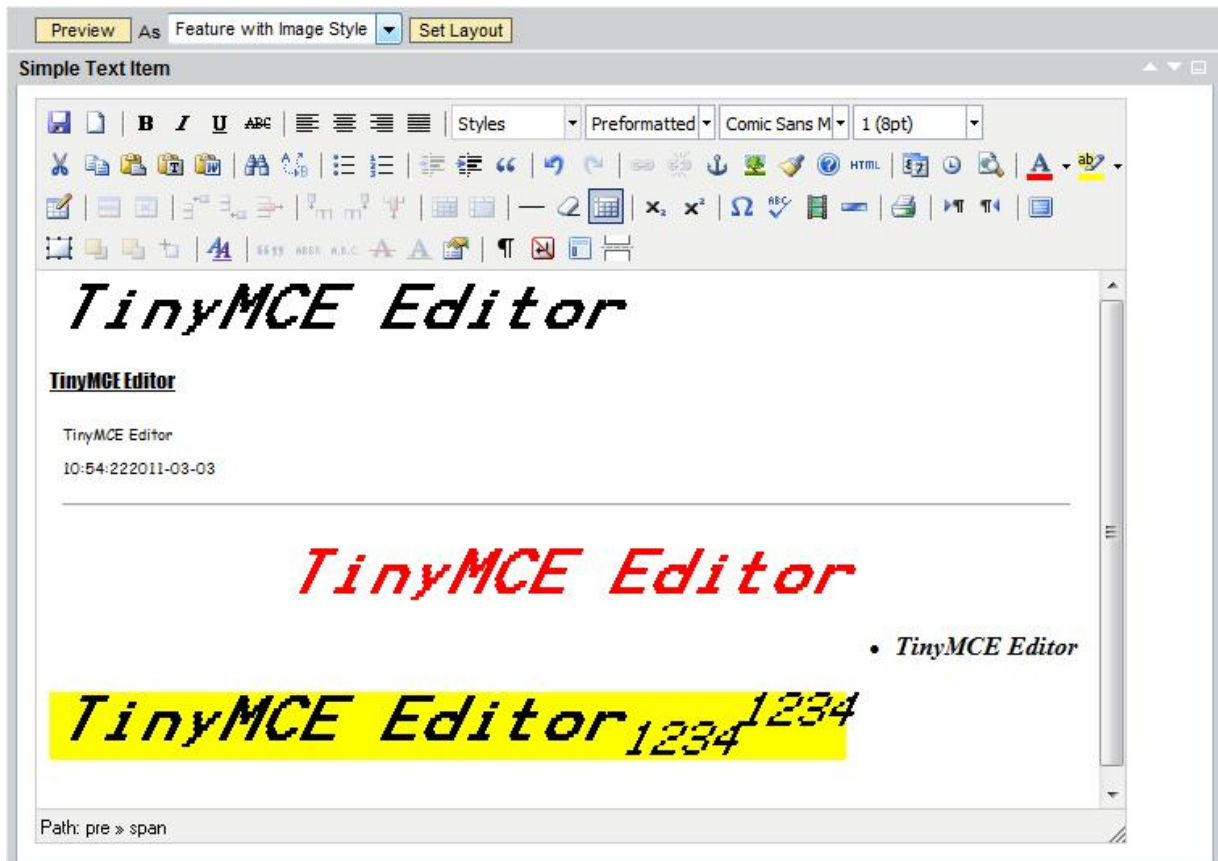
Preview As Feature with Image Style Set Layout

Simple Text Item

B I U ABC Styles Preformatted Comic Sans M 1 (8pt)

HTML

$x_2$ $x^2$ Ω

TinyMCE Editor

TinyMCE Editor

TinyMCE Editor

10:54:222011-03-03

TinyMCE Editor

• TinyMCE Editor

TinyMCE Editor$_{1234}$$^{1234}$

Path: pre » span